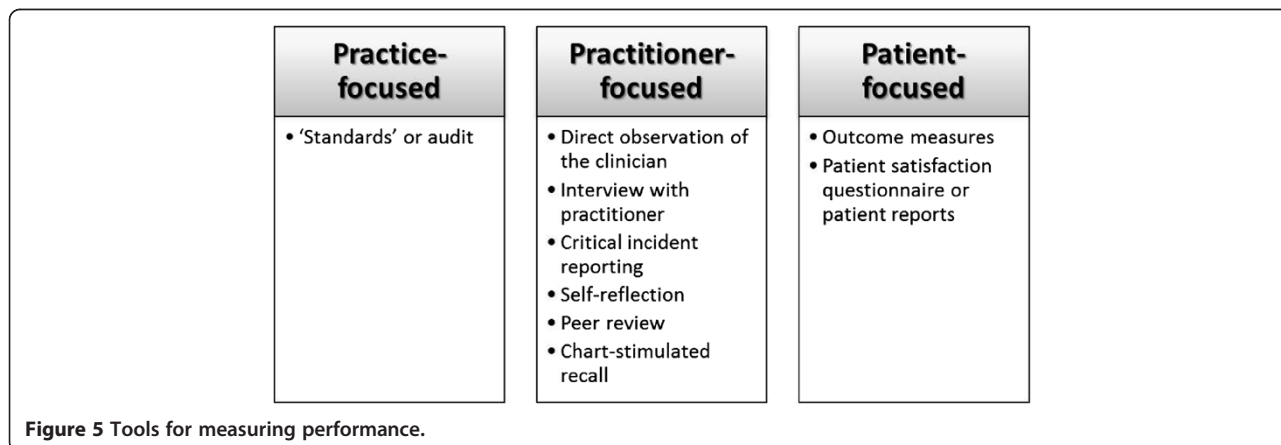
Practice-focused

• 'Standards' or audit

Practitioner-focused

• Direct observation of the clinician
• Interview with practitioner
• Critical incident reporting
• Self-reflection
• Peer review
• Chart-stimulated recall

Patient-focused

• Outcome measures
• Patient satisfaction questionnaire or patient reports

Figure 5 Tools for measuring performance.